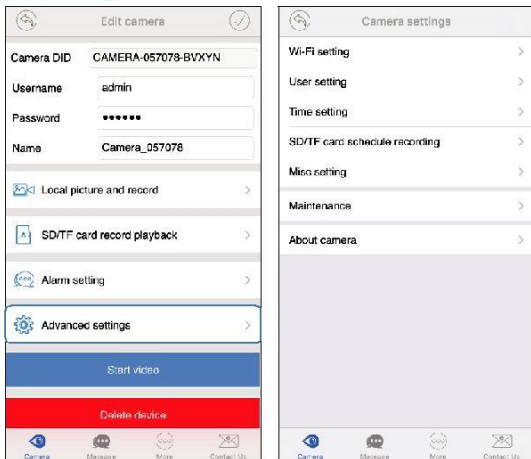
Edit camera

Camera DID CAMERA-057078-BVXYN

Username admin

Password ••••••

Name Camera_057078

Local picture and record

SD/TF card record playback

Alarm setting

Advanced settings

Start video

Delete device

Camera Message More Contact Us

Camera settings

Wi-Fi setting

User setting

Time setting

SD/TF card schedule recording

Misc setting

Maintenance

About camera

Camera Message More Contact Us